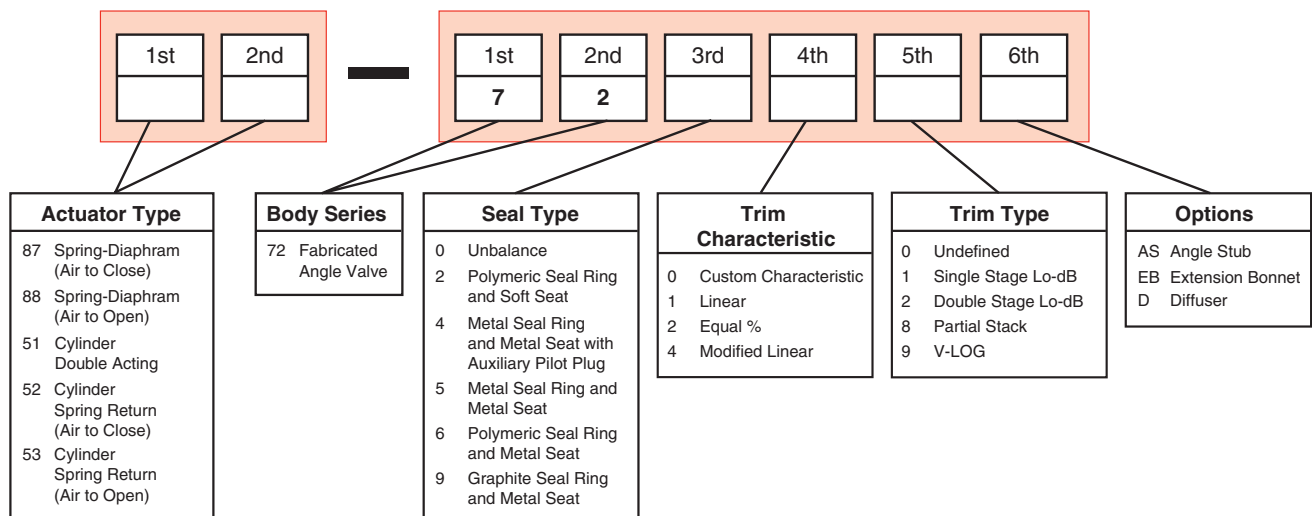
1st 2nd

1st 2nd 3rd 4th 5th 6th
7 2

Actuator Type
87 Spring-Diaphram (Air to Close)
88 Spring-Diaphram (Air to Open)
51 Cylinder Double Acting
52 Cylinder Spring Return (Air to Close)
53 Cylinder Spring Return (Air to Open)

Body Series
72 Fabricated Angle Valve

Seal Type
0 Unbalance
2 Polymeric Seal Ring and Soft Seat
4 Metal Seal Ring and Metal Seat with Auxiliary Pilot Plug
5 Metal Seal Ring and Metal Seat
6 Polymeric Seal Ring and Metal Seat
9 Graphite Seal Ring and Metal Seat

Trim Characteristic
0 Custom Characteristic
1 Linear
2 Equal %
4 Modified Linear

Trim Type
0 Undefined
1 Single Stage Lo-dB
2 Double Stage Lo-dB
8 Partial Stack
9 V-LOG

Options
AS Angle Stub
EB Extension Bonnet
D Diffuser